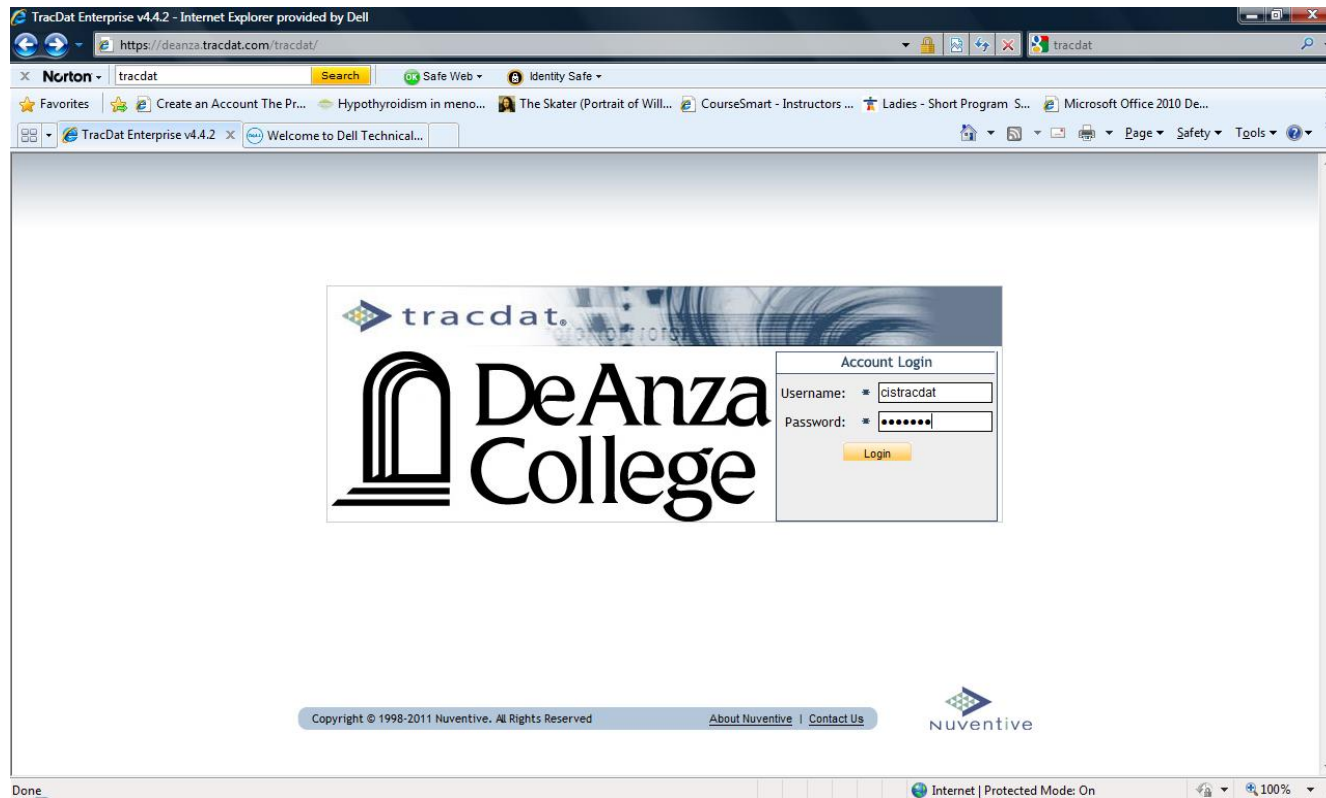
TracDat Enterprise v4.4.2 - Internet Explorer provided by Dell

https://deanza.tracdat.com/tracdat/

tracdat

Norton tracdat Search Safe Web Identity Safe

Favorites Create an Account The Pr... Hypothyroidism in meno... The Skater (Portrait of Will... CourseSmart - Instructors ... Ladies - Short Program S... Microsoft Office 2010 De...

TracDat Enterprise v4.4.2 Welcome to Dell Technical...

Page Safety Tools

tracdat.

De Anza College

Account Login

Username: * cistracdat

Password: * •••••••

Login

Copyright © 1998-2011 Nuventive. All Rights Reserved

About Nuventive | Contact Us

Nuventive

Done

Internet | Protected Mode: On

100%